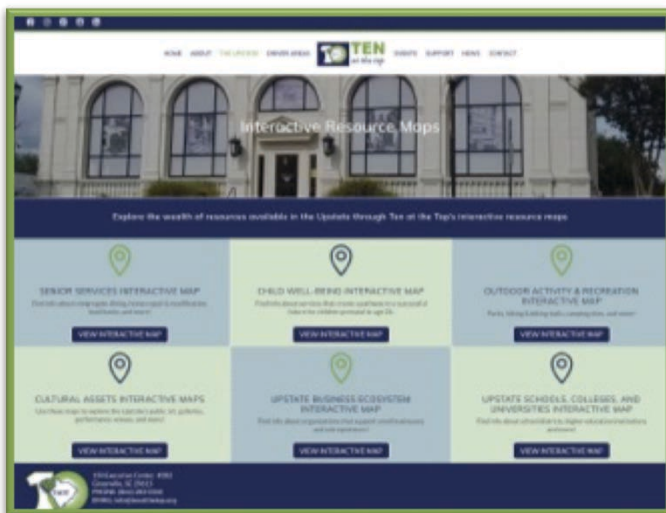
HOME ABOUT THE UPSTATE DRIVER AREAS TEN at the top EVENTS SUPPORT NEWS CONTACT

Interactive Resource Maps

Explore the wealth of resources available in the Upstate through Ten at the Top's interactive resource maps

SENIOR SERVICES INTERACTIVE MAP
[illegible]
VIEW INTERACTIVE MAP

CHILD WELL-BEING INTERACTIVE MAP
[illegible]
VIEW INTERACTIVE MAP

OUTDOOR ACTIVITY & RECREATION INTERACTIVE MAP
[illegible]
VIEW INTERACTIVE MAP

CULTURAL ASSETS INTERACTIVE MAPS
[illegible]
VIEW INTERACTIVE MAP

UPSTATE BUSINESS ECOSYSTEM INTERACTIVE MAP
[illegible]
VIEW INTERACTIVE MAP

UPSTATE SCHOOLS, COLLEGES, AND UNIVERSITIES INTERACTIVE MAP
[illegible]
VIEW INTERACTIVE MAP

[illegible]
Greenville, SC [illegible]
PHONE: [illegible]
EMAIL: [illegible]